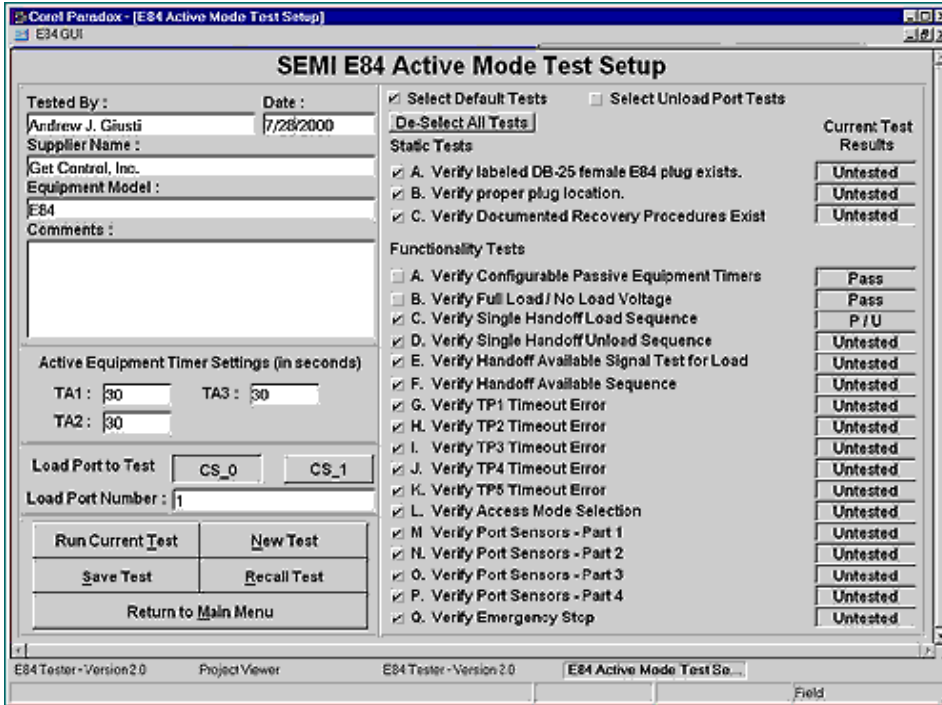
Corel Paradox - [E84 Active Mode Test Setup]
E84 GUI

SEMI E84 Active Mode Test Setup

Tested By :
Andrew J. Giusti
Date :
7/28/2000
Supplier Name :
Get Control, Inc.
Equipment Model :
E84
Comments :

Active Equipment Timer Settings (in seconds)
TA1 : 30
TA3 : 30
TA2 : 30

Load Port to Test
CS_0
CS_1
Load Port Number : 1

Run Current Test
New Test
Save Test
Recall Test
Return to Main Menu

Select Default Tests
Select Unload Port Tests
De-Select All Tests
Current Test Results
Static Tests

| Test | Result |
|---|---|
| A. Verify labeled DB-25 female E84 plug exists. | Untested |
| B. Verify proper plug location. | Untested |
| C. Verify Documented Recovery Procedures Exist | Untested |

Functionality Tests

| Test | Result |
|---|---|
| A. Verify Configurable Passive Equipment Timers | Pass |
| B. Verify Full Load / No Load Voltage | Pass |
| C. Verify Single Handoff Load Sequence | P / U |
| D. Verify Single Handoff Unload Sequence | Untested |
| E. Verify Handoff Available Signal Test for Load | Untested |
| F. Verify Handoff Available Sequence | Untested |
| G. Verify TP1 Timeout Error | Untested |
| H. Verify TP2 Timeout Error | Untested |
| I. Verify TP3 Timeout Error | Untested |
| J. Verify TP4 Timeout Error | Untested |
| K. Verify TP5 Timeout Error | Untested |
| L. Verify Access Mode Selection | Untested |
| M Verify Port Sensors - Part 1 | Untested |
| N. Verify Port Sensors - Part 2 | Untested |
| O. Verify Port Sensors - Part 3 | Untested |
| P. Verify Port Sensors - Part 4 | Untested |
| Q. Verify Emergency Stop | Untested |

E84 Tester - Version 2.0
Project Viewer
E84 Tester - Version 2.0
E84 Active Mode Test Se...
Field